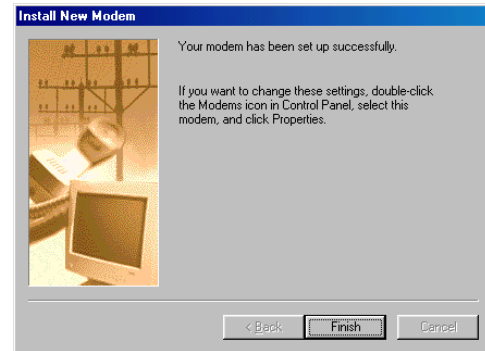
Install New Modem

Your modem has been set up successfully.

If you want to change these settings, double-click the Modems icon in Control Panel, select this modem, and click Properties.

< Back
Finish
Cancel